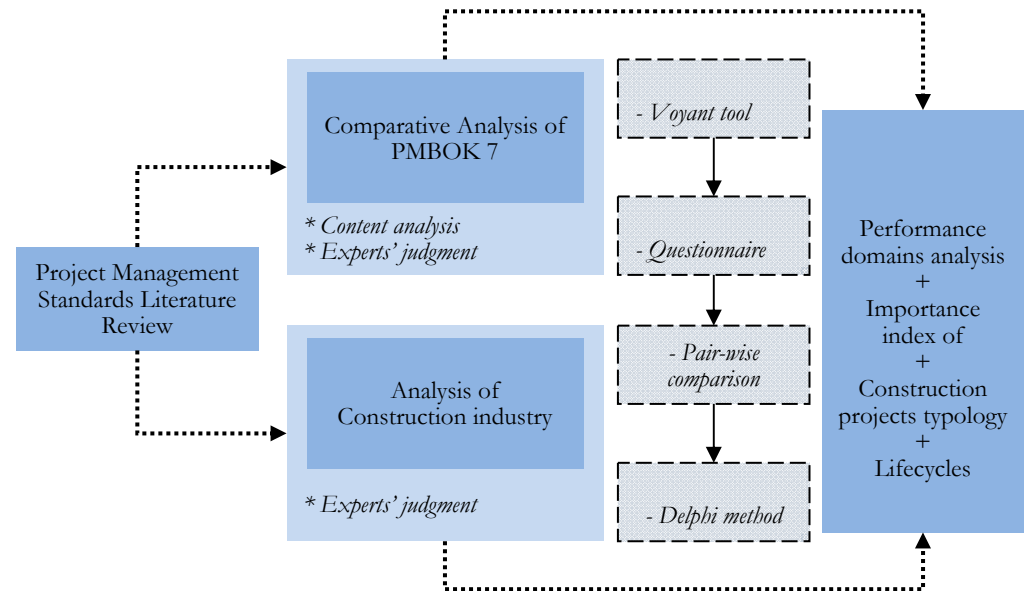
Project Management Standards Literature Review

Comparative Analysis of PMBOK 7

* Content analysis
* Experts' judgment

Analysis of Construction industry

* Experts' judgment

- Voyant tool

- Questionnaire

- Pair-wise comparison

- Delphi method

Performance domains analysis
+
Importance index of
+
Construction projects typology
+
Lifecycles